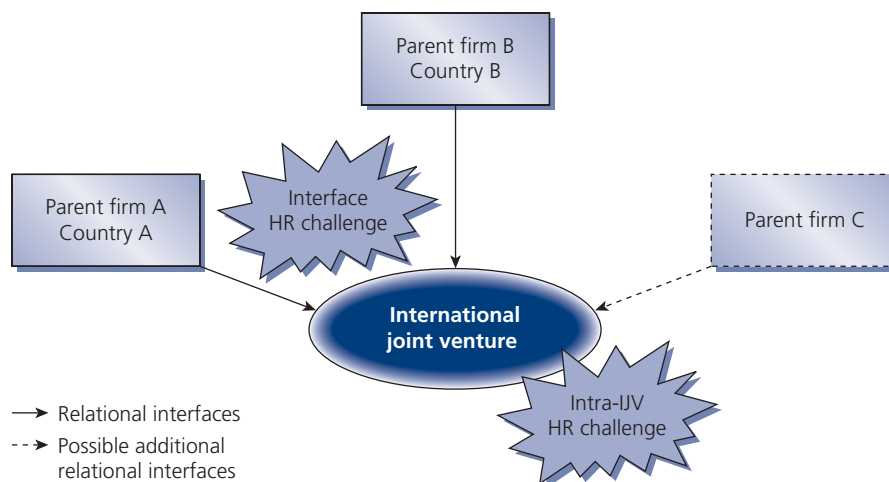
Parent firm B
Country B

Interface
HR challenge

Parent firm A
Country A

Parent firm C

International
joint venture

Intra-IJV
HR challenge

Relational interfaces

Possible additional relational interfaces